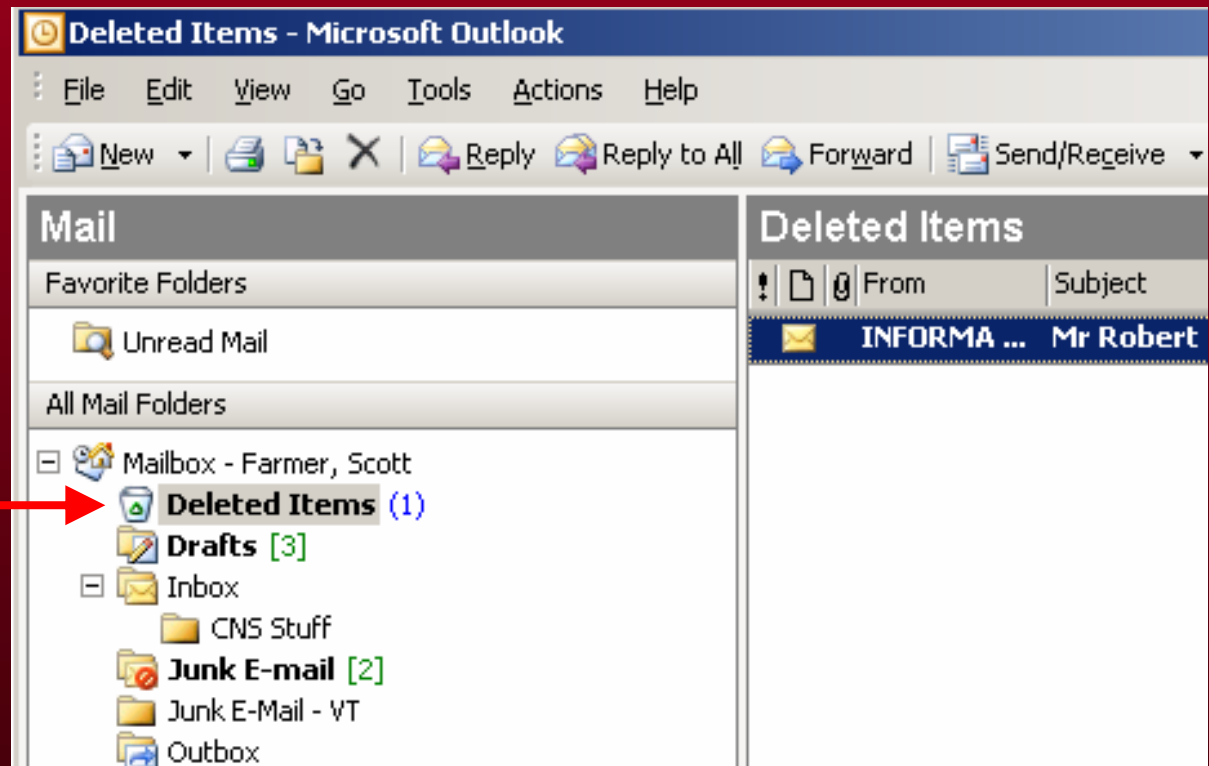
Deleted Items - Microsoft Outlook

File Edit View Go Tools Actions Help

New Reply Reply to All Forward Send/Receive

Mail

Favorite Folders

Unread Mail

All Mail Folders

Mailbox - Farmer, Scott

Deleted Items (1)

Drafts [3]

Inbox

CNS Stuff

Junk E-mail [2]

Junk E-Mail - VT

Outbox

Deleted Items

| ! | | | From | Subject |
|---|---|---|---|---|
| | | | INFORMA ... | Mr Robert |